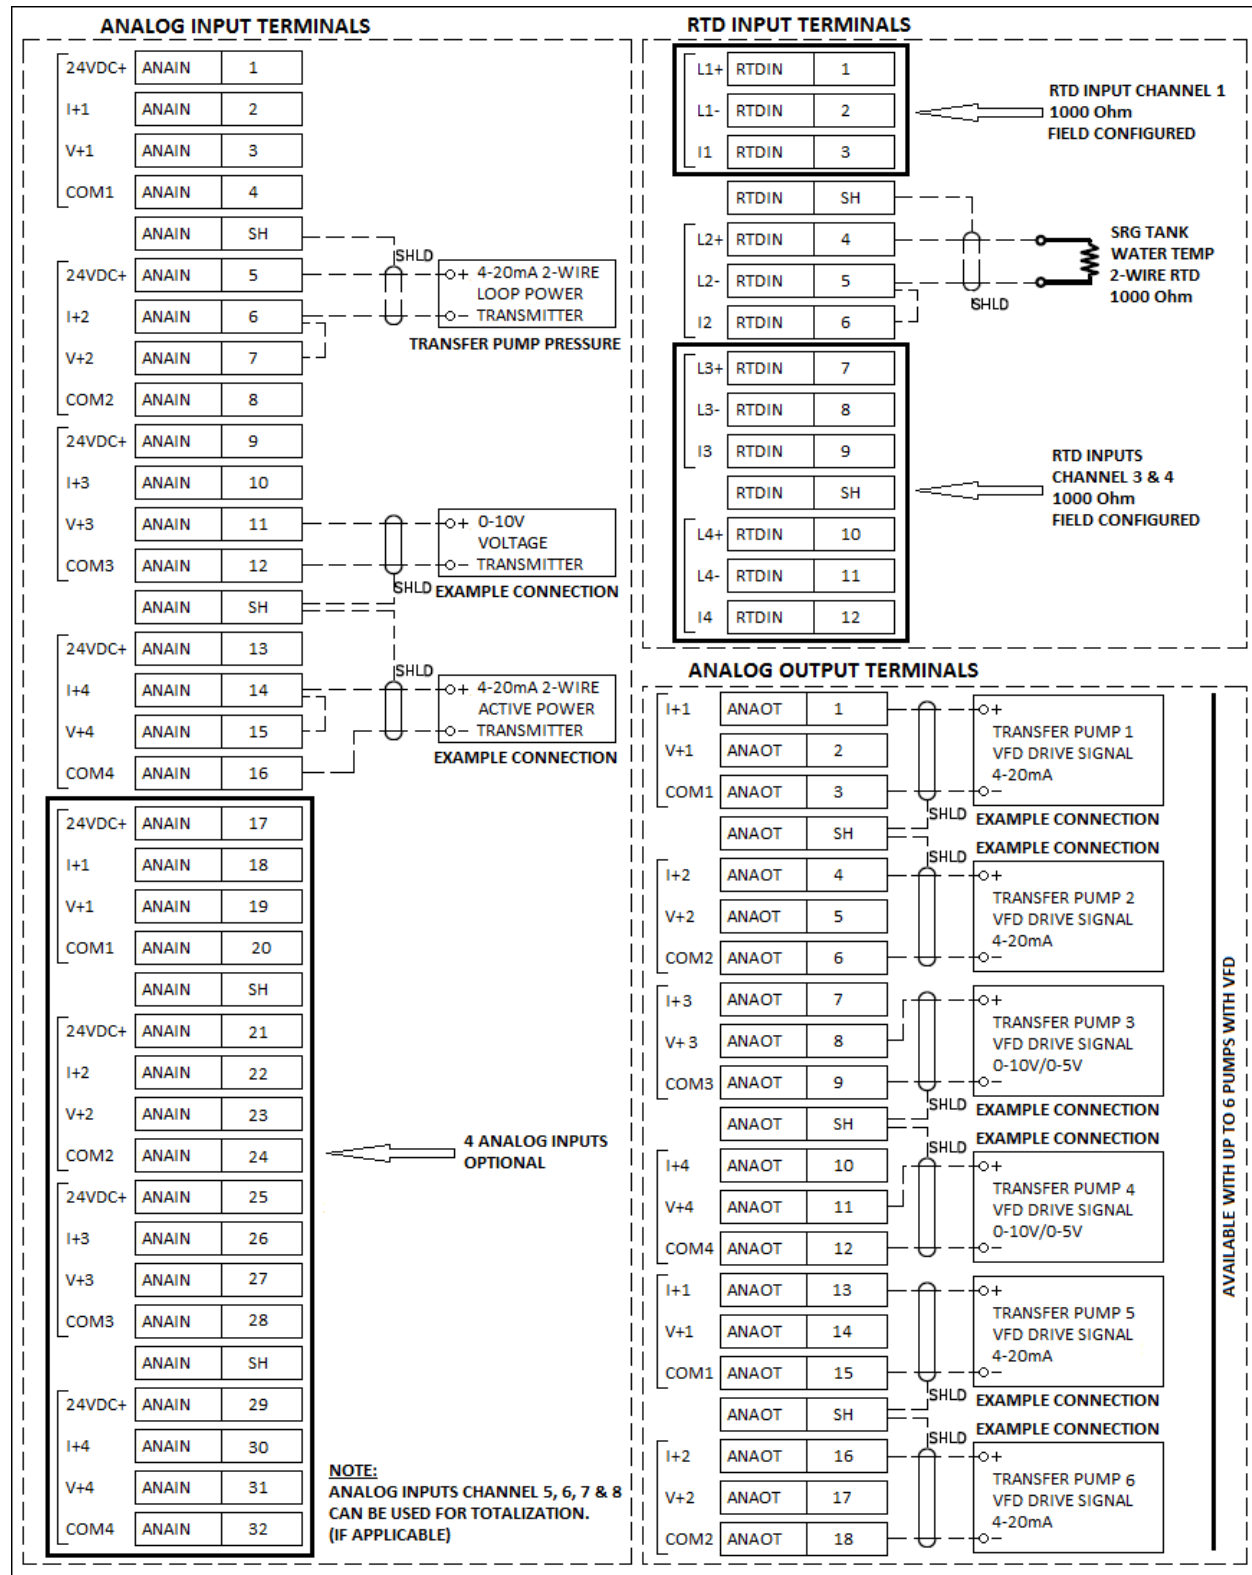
ANALOG INPUT TERMINALS

| | | |
|---|---|---|
| 24VDC+ | ANAIN | 1 |
| I+1 | ANAIN | 2 |
| V+1 | ANAIN | 3 |
| COM1 | ANAIN | 4 |
| | ANAIN | SH |
| 24VDC+ | ANAIN | 5 |
| I+2 | ANAIN | 6 |
| V+2 | ANAIN | 7 |
| COM2 | ANAIN | 8 |
| 24VDC+ | ANAIN | 9 |
| I+3 | ANAIN | 10 |
| V+3 | ANAIN | 11 |
| COM3 | ANAIN | 12 |
| | ANAIN | SH |
| 24VDC+ | ANAIN | 13 |
| I+4 | ANAIN | 14 |
| V+4 | ANAIN | 15 |
| COM4 | ANAIN | 16 |
| 24VDC+ | ANAIN | 17 |
| I+1 | ANAIN | 18 |
| V+1 | ANAIN | 19 |
| COM1 | ANAIN | 20 |
| | ANAIN | SH |
| 24VDC+ | ANAIN | 21 |
| I+2 | ANAIN | 22 |
| V+2 | ANAIN | 23 |
| COM2 | ANAIN | 24 |
| 24VDC+ | ANAIN | 25 |
| I+3 | ANAIN | 26 |
| V+3 | ANAIN | 27 |
| COM3 | ANAIN | 28 |
| | ANAIN | SH |
| 24VDC+ | ANAIN | 29 |
| I+4 | ANAIN | 30 |
| V+4 | ANAIN | 31 |
| COM4 | ANAIN | 32 |

SHLD
+ 4-20mA 2-WIRE LOOP POWER
– TRANSMITTER
TRANSFER PUMP PRESSURE

+ 0-10V VOLTAGE
– TRANSMITTER
SHLD EXAMPLE CONNECTION

SHLD
+ 4-20mA 2-WIRE ACTIVE POWER
– TRANSMITTER
EXAMPLE CONNECTION

4 ANALOG INPUTS OPTIONAL

NOTE:
ANALOG INPUTS CHANNEL 5, 6, 7 & 8 CAN BE USED FOR TOTALIZATION.
(IF APPLICABLE)

RTD INPUT TERMINALS

| | | |
|---|---|---|
| L1+ | RTDIN | 1 |
| L1- | RTDIN | 2 |
| I1 | RTDIN | 3 |
| | RTDIN | SH |
| L2+ | RTDIN | 4 |
| L2- | RTDIN | 5 |
| I2 | RTDIN | 6 |
| L3+ | RTDIN | 7 |
| L3- | RTDIN | 8 |
| I3 | RTDIN | 9 |
| | RTDIN | SH |
| L4+ | RTDIN | 10 |
| L4- | RTDIN | 11 |
| I4 | RTDIN | 12 |

RTD INPUT CHANNEL 1
1000 Ohm
FIELD CONFIGURED

SRG TANK
WATER TEMP
2-WIRE RTD
1000 Ohm
SHLD

RTD INPUTS
CHANNEL 3 & 4
1000 Ohm
FIELD CONFIGURED

ANALOG OUTPUT TERMINALS

| | | |
|---|---|---|
| I+1 | ANAOT | 1 |
| V+1 | ANAOT | 2 |
| COM1 | ANAOT | 3 |
| | ANAOT | SH |
| I+2 | ANAOT | 4 |
| V+2 | ANAOT | 5 |
| COM2 | ANAOT | 6 |
| I+3 | ANAOT | 7 |
| V+ 3 | ANAOT | 8 |
| COM3 | ANAOT | 9 |
| | ANAOT | SH |
| I+4 | ANAOT | 10 |
| V+4 | ANAOT | 11 |
| COM4 | ANAOT | 12 |
| I+1 | ANAOT | 13 |
| V+1 | ANAOT | 14 |
| COM1 | ANAOT | 15 |
| | ANAOT | SH |
| I+2 | ANAOT | 16 |
| V+2 | ANAOT | 17 |
| COM2 | ANAOT | 18 |

+ TRANSFER PUMP 1 VFD DRIVE SIGNAL 4-20mA –
SHLD EXAMPLE CONNECTION
SHLD EXAMPLE CONNECTION
+ TRANSFER PUMP 2 VFD DRIVE SIGNAL 4-20mA –
+ TRANSFER PUMP 3 VFD DRIVE SIGNAL 0-10V/0-5V –
SHLD EXAMPLE CONNECTION
SHLD EXAMPLE CONNECTION
+ TRANSFER PUMP 4 VFD DRIVE SIGNAL 0-10V/0-5V –
+ TRANSFER PUMP 5 VFD DRIVE SIGNAL 4-20mA –
SHLD EXAMPLE CONNECTION
SHLD EXAMPLE CONNECTION
+ TRANSFER PUMP 6 VFD DRIVE SIGNAL 4-20mA –

AVAILABLE WITH UP TO 6 PUMPS WITH VFD